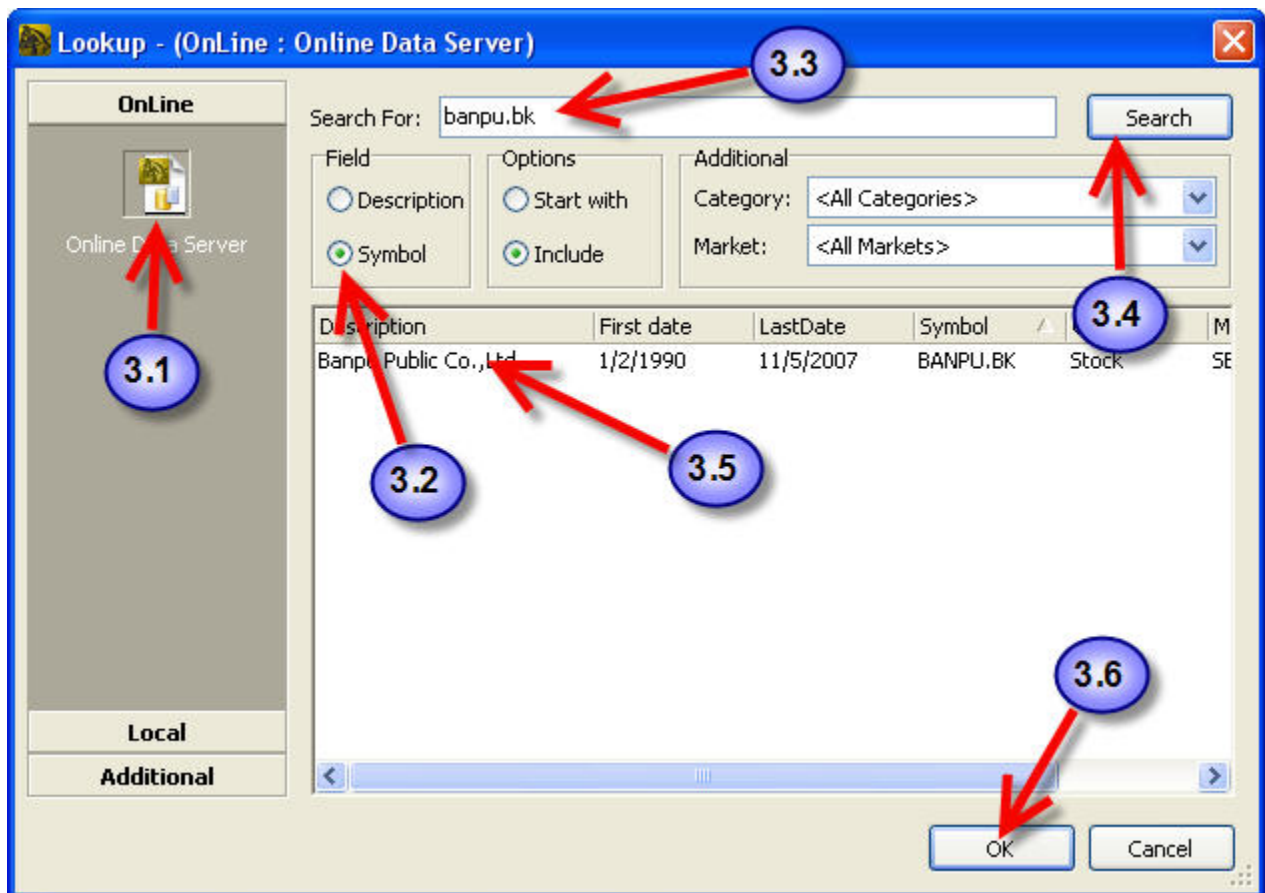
Lookup - (OnLine : Online Data Server)

OnLine

Online Data Server

3.1

Search For: banpu.bk

3.3

Search

Field
Description
Symbol

Options
Start with
Include

Additional
Category: <All Categories>
Market: <All Markets>

3.4

| Description | First date | LastDate | Symbol | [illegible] | M |
|---|---|---|---|---|---|
| Banpu Public Co.,Ltd | 1/2/1990 | 11/5/2007 | BANPU.BK | Stock | SE |

3.2

3.5

3.6

Local

Additional

OK

Cancel